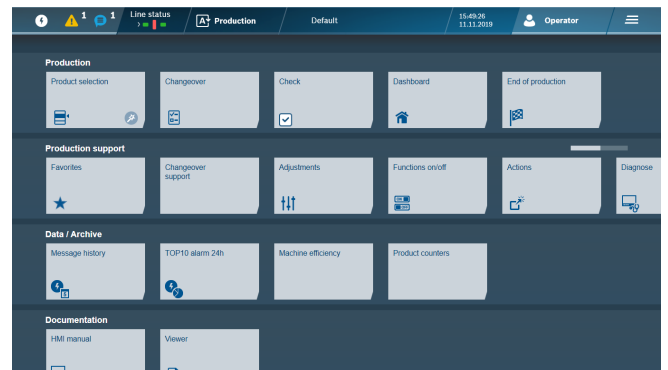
1 1 Line status

Production

Default

15:49:26
11.11.2019

Operator

Production

Product selection

Changeover

Check

Dashboard

End of production

Production support

Favorites

Changeover support

Adjustments

Functions on/off

Actions

Diagnose

Data / Archive

Message history

TOP10 alarm 24h

Machine efficiency

Product counters

Documentation

HMI manual

Viewer